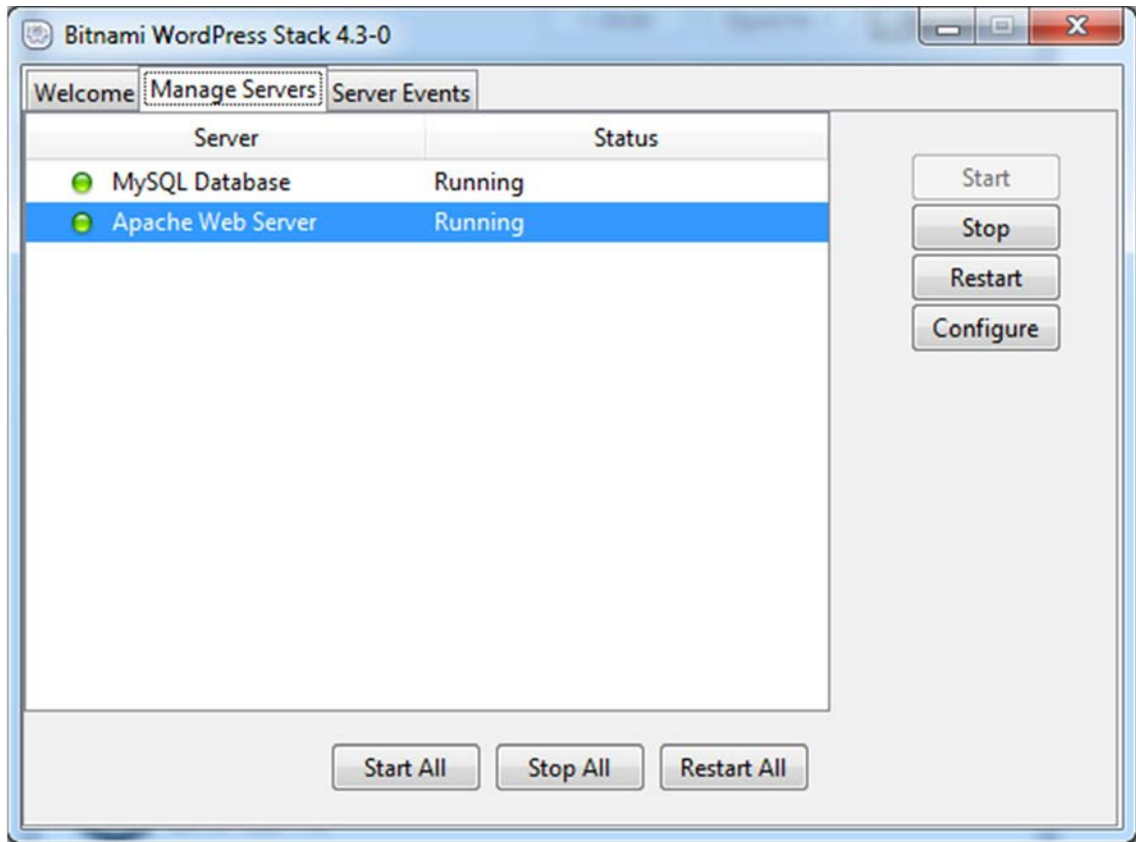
Bitnami WordPress Stack 4.3-0

Welcome Manage Servers Server Events

| Server | Status |
|---|---|
| MySQL Database | Running |
| Apache Web Server | Running |

Start
Stop
Restart
Configure

Start All Stop All Restart All